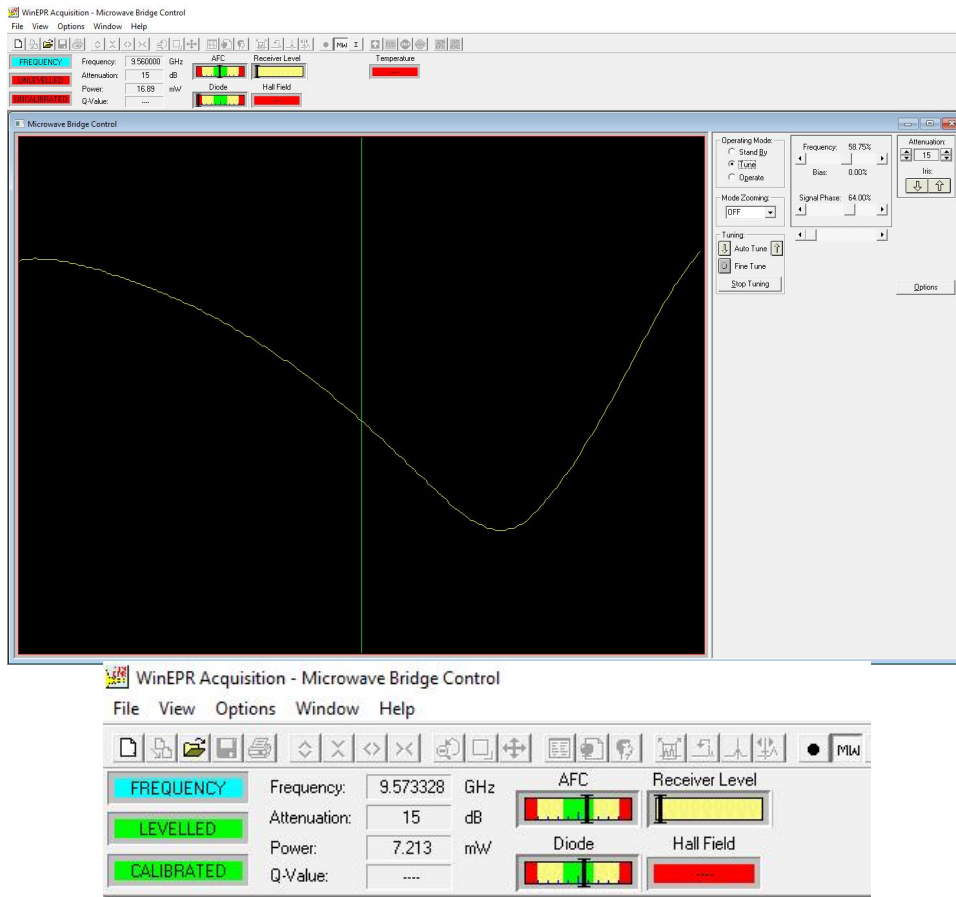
WinEPR Acquisition - Microwave Bridge Control
File View Options Window Help
MW Σ
FREQUENCY
UNLEVELLED
UNCALIBRATED
Frequency: 9.560000 GHz
Attenuation: 15 dB
Power: 16.89 mW
Q-Value: ----
AFC
Receiver Level
Diode
Hall Field
Temperature
----
----

Microwave Bridge Control
Operating Mode
Stand By
Tune
Operate
Mode Zooming
OFF
Tuning
Auto Tune
Fine Tune
Stop Tuning
Frequency: 58.75%
Bias: 0.00%
Signal Phase: 64.00%
Attenuation:
15
Iris:
Options

WinEPR Acquisition - Microwave Bridge Control
File View Options Window Help
MW
FREQUENCY
LEVELLED
CALIBRATED
Frequency: 9.573328 GHz
Attenuation: 15 dB
Power: 7.213 mW
Q-Value: ----
AFC
Receiver Level
Diode
Hall Field
----